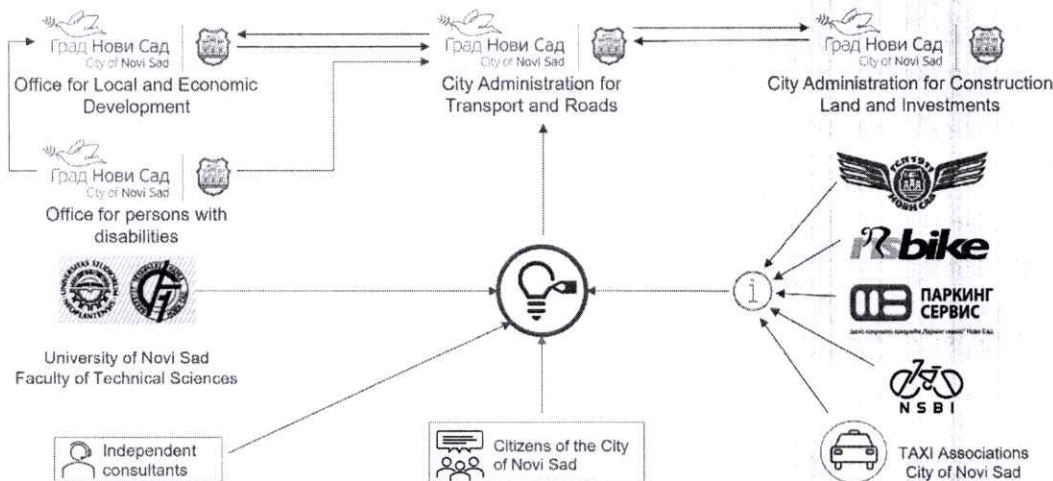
Град Нови Сад
City of Novi Sad
Office for Local and Economic Development

Град Нови Сад
City of Novi Sad
City Administration for Transport and Roads

Град Нови Сад
City of Novi Sad
City Administration for Construction Land and Investments

Град Нови Сад
City of Novi Sad
Office for persons with disabilities

University of Novi Sad
Faculty of Technical Sciences

NSbike

ПАРКИНГ СЕРВИС

NSBI

Independent consultants

Citizens of the City of Novi Sad

TAXI Associations City of Novi Sad